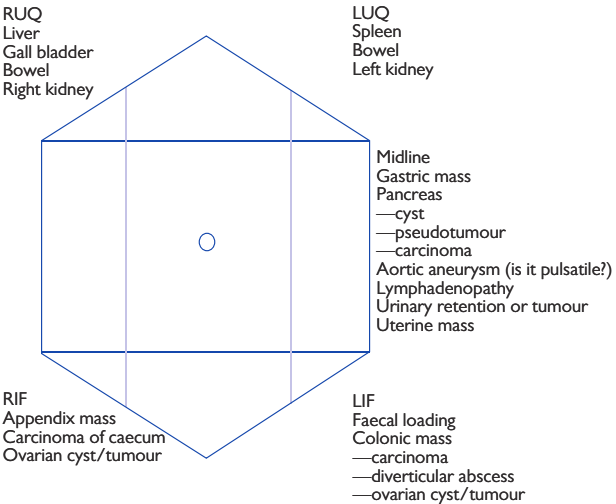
RUQ
Liver
Gall bladder
Bowel
Right kidney

LUQ
Spleen
Bowel
Left kidney

Midline
Gastric mass
Pancreas
—cyst
—pseudotumour
—carcinoma
Aortic aneurysm (is it pulsatile?)
Lymphadenopathy
Urinary retention or tumour
Uterine mass

RIF
Appendix mass
Carcinoma of caecum
Ovarian cyst/tumour

LIF
Faecal loading
Colonic mass
—carcinoma
—diverticular abscess
—ovarian cyst/tumour